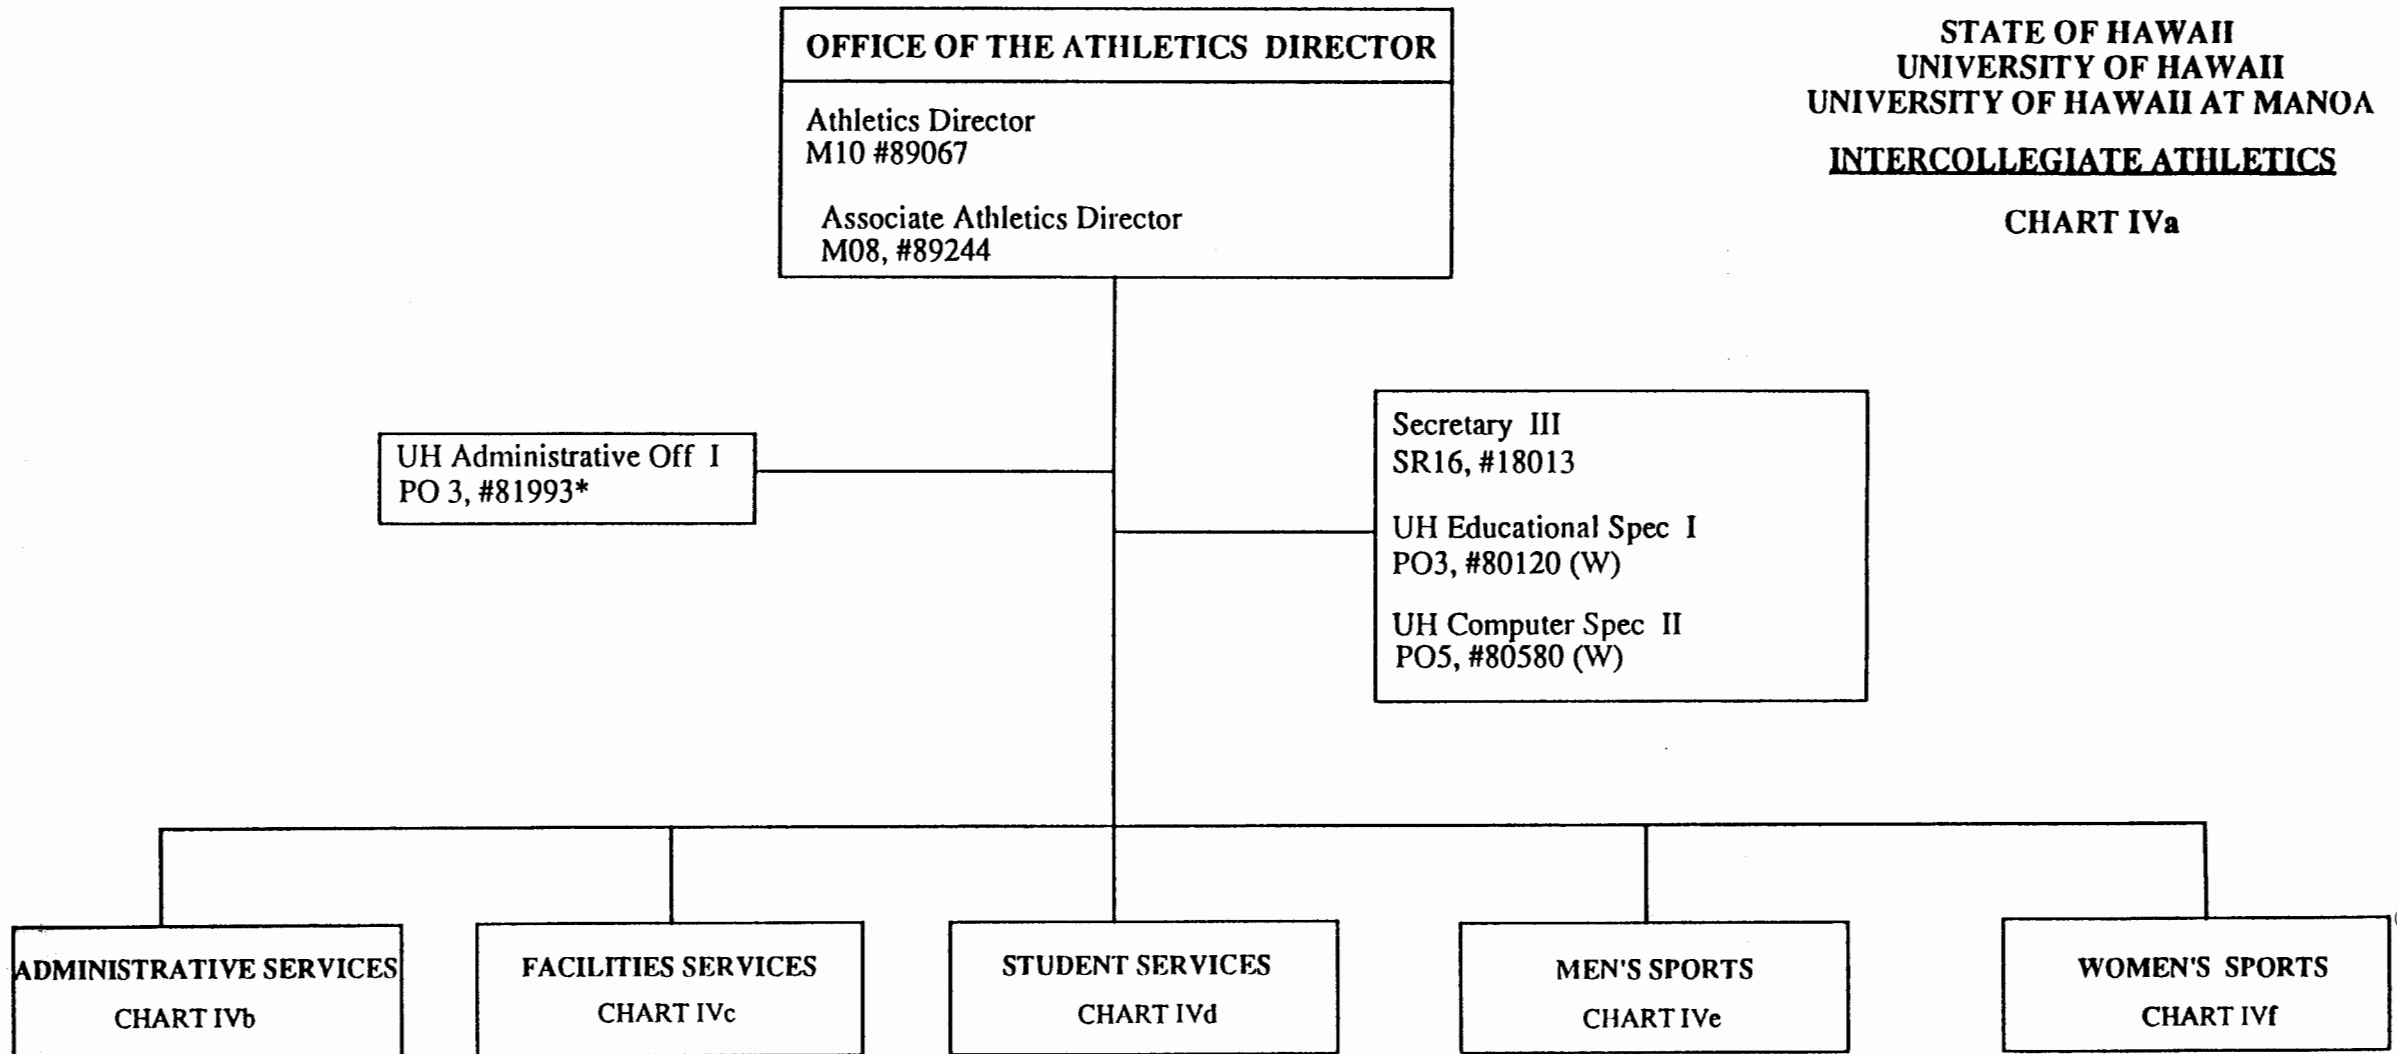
OFFICE OF THE ATHLETICS DIRECTOR

Athletics Director
M10 #89067

Associate Athletics Director
M08, #89244

STATE OF HAWAII
UNIVERSITY OF HAWAII
UNIVERSITY OF HAWAII AT MANOA

INTERCOLLEGIATE ATHLETICS

CHART IVa

UH Administrative Off I
PO 3, #81993*

Secretary III
SR16, #18013

UH Educational Spec I
PO3, #80120 (W)

UH Computer Spec II
PO5, #80580 (W)

ADMINISTRATIVE SERVICES
CHART IVb

FACILITIES SERVICES
CHART IVc

STUDENT SERVICES
CHART IVd

MEN'S SPORTS
CHART IVe

WOMEN'S SPORTS
CHART IVf